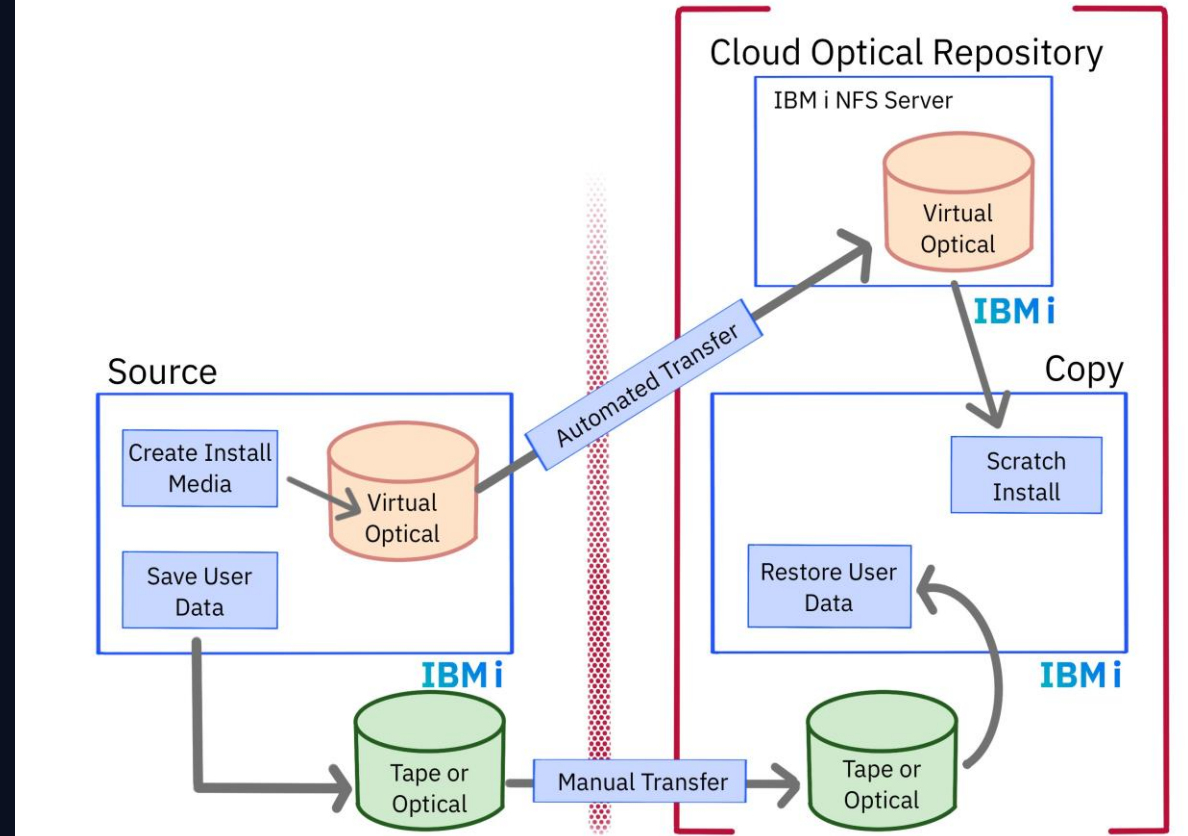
Cloud Optical Repository

IBM i NFS Server

Virtual Optical

IBM i

Copy

Scratch Install

Restore User Data

IBM i

Automated Transfer

Source

Create Install Media

Virtual Optical

Save User Data

IBM i

Tape or Optical

Manual Transfer

Tape or Optical